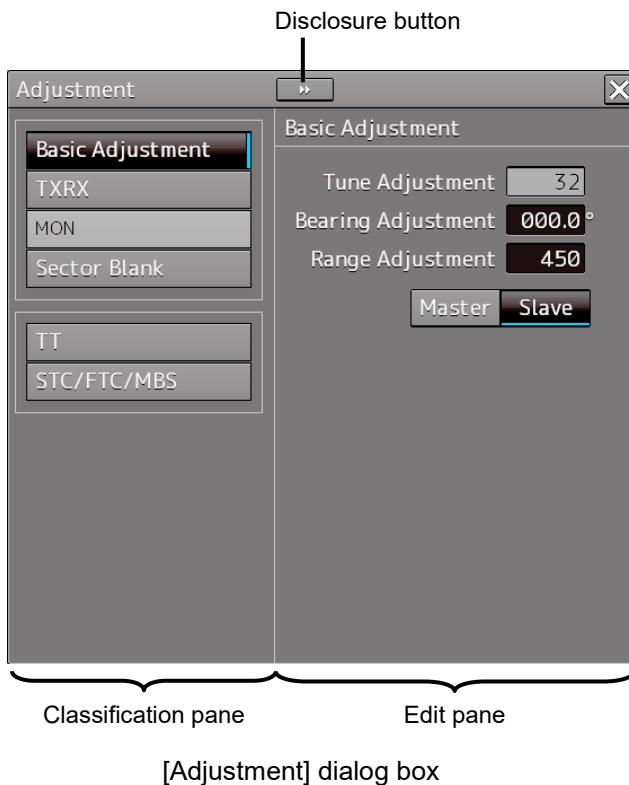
Disclosure button

Adjustment

»

Basic Adjustment
TXRX
MON
Sector Blank

TT
STC/FTC/MBS

Basic Adjustment

Tune Adjustment 32
Bearing Adjustment 000.0°
Range Adjustment 450

Master Slave

Classification pane

Edit pane

[Adjustment] dialog box